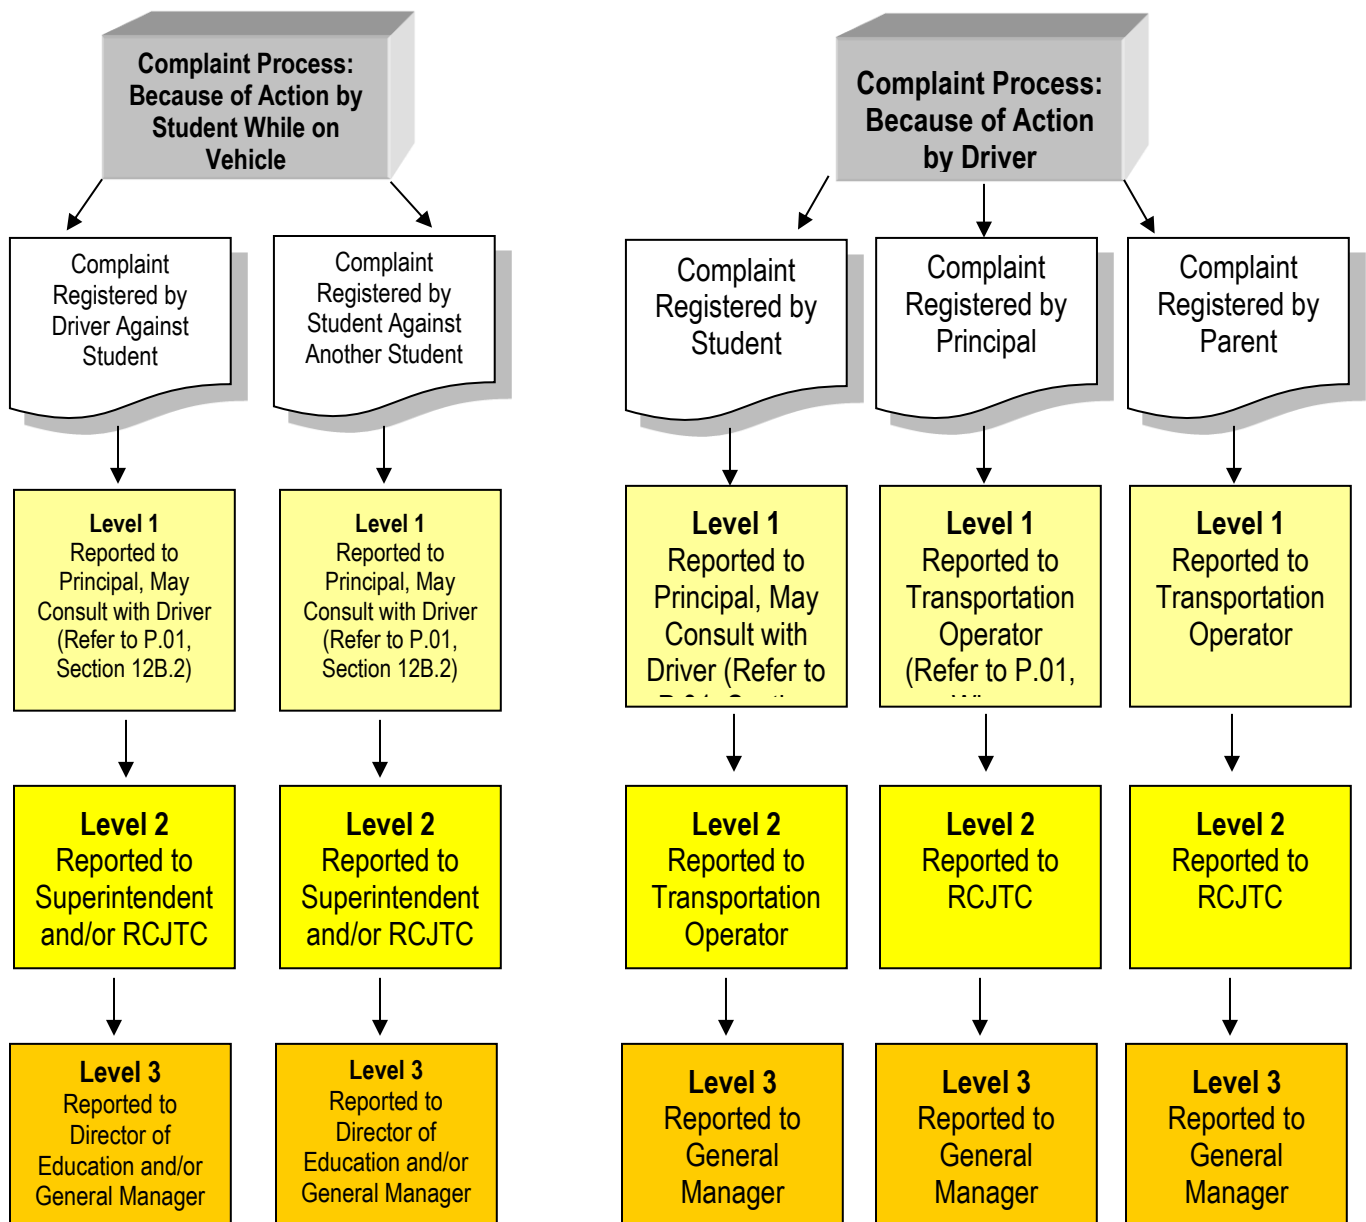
Complaint Process: Because of Action by Student While on Vehicle

Complaint Registered by Driver Against Student

Complaint Registered by Student Against Another Student

Level 1
Reported to Principal, May Consult with Driver (Refer to P.01, Section 12B.2)

Level 1
Reported to Principal, May Consult with Driver (Refer to P.01, Section 12B.2)

Level 2
Reported to Superintendent and/or RCJTC

Level 2
Reported to Superintendent and/or RCJTC

Level 3
Reported to Director of Education and/or General Manager

Level 3
Reported to Director of Education and/or General Manager

Complaint Process: Because of Action by Driver

Complaint Registered by Student

Complaint Registered by Principal

Complaint Registered by Parent

Level 1
Reported to Principal, May Consult with Driver (Refer to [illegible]

Level 1
Reported to Transportation Operator (Refer to P.01, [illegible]

Level 1
Reported to Transportation Operator

Level 2
Reported to Transportation Operator

Level 2
Reported to RCJTC

Level 2
Reported to RCJTC

Level 3
Reported to General Manager

Level 3
Reported to General Manager

Level 3
Reported to General Manager